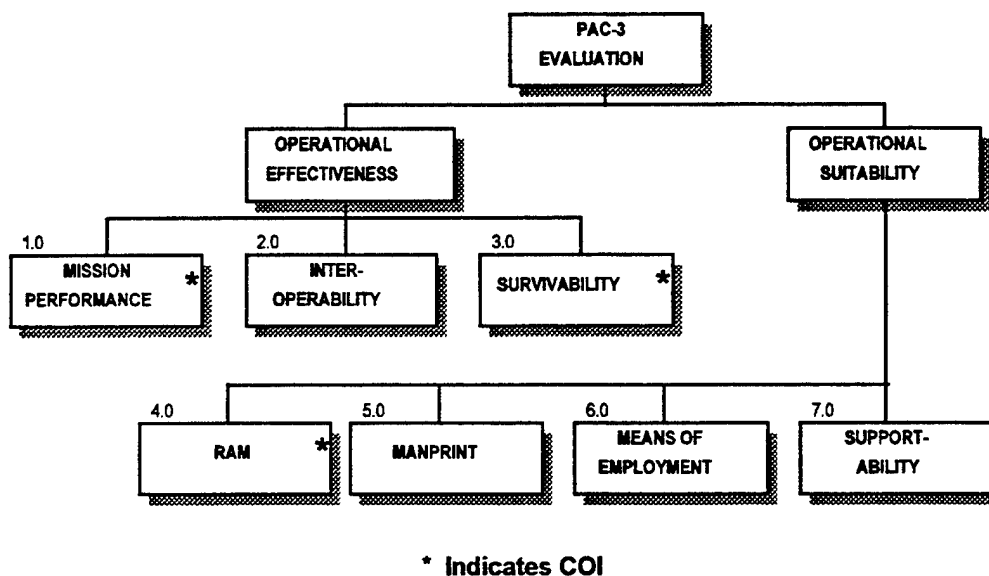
PAC-3
EVALUATION

OPERATIONAL
EFFECTIVENESS

OPERATIONAL
SUITABILITY

1.0
MISSION
PERFORMANCE *

2.0
INTER-
OPERABILITY

3.0
SURVIVABILITY *

4.0
RAM *

5.0
MANPRINT

6.0
MEANS OF
EMPLOYMENT

7.0
SUPPORT-
ABILITY

* Indicates COI